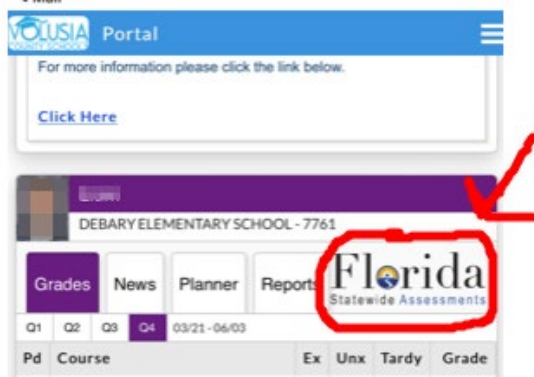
VOLUSIA COUNTY SCHOOLS Portal

For more information please click the link below.

Click Here

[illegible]

DEBARY ELEMENTARY SCHOOL - 7761

Grades News Planner Reports

Florida Statewide Assessments

Q1 Q2 Q3 Q4 03/21 - 06/03

| Pd | Course | Ex | Unx | Tardy | Grade |
|---|---|---|---|---|---|